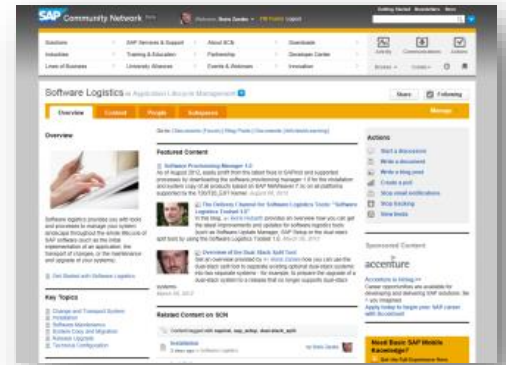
SAP Community Network Beta | Welcome, Boris Zarske | Logout | Getting Started | Newsletters | Store

Solutions | SAP Services & Support | About SCN | Downloads
Industries | Training & Education | Partnership | Developer Center
Lines of Business | University Alliances | Events & Webinars | Innovation

Activity | Communications | Actions
Browse | Create

Software Logistics in Application Lifecycle Management

Share | Following

Overview | Content | People | Subspaces | Manage

Overview

Software logistics provides you with tools and processes to manage your system landscape throughout the whole lifecycle of SAP software such as the initial implementation of an application, the transport of changes, or the maintenance and upgrade of your systems.

Get Started with Software Logistics

Key Topics
Change and Transport System
Installation
Software Maintenance
Systems Copy and Migration
Release Upgrade
Technical Configuration

Go to: Discussions | Forum | Blog Posts | Documents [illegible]

Featured Content

Software Provisioning Manager 1.0
As of August 2012, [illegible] Software Provisioning Manager 1.0 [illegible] August 09, 2012

The Delivery Channel for Software Logistics Tools: "Software Logistics Toolset 1.0"
In this blog, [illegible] Software Update Manager, SAP Setup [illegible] Software Logistics Toolset 1.0 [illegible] March 30, 2012

Overview of Dual-Stack Split Tool
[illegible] dual-stack systems. March 28, 2012

Related Content on SCN
Content tagged with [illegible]
Installation
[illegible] by Boris Zarske

Actions
Start a discussion
Write a document
Write a blog post
Create a poll
Stop email notifications
Stop tracking
View feeds

Sponsored Content
accenture
Accenture is hiring >>
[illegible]

Need Basic SAP Mobile Knowledge?